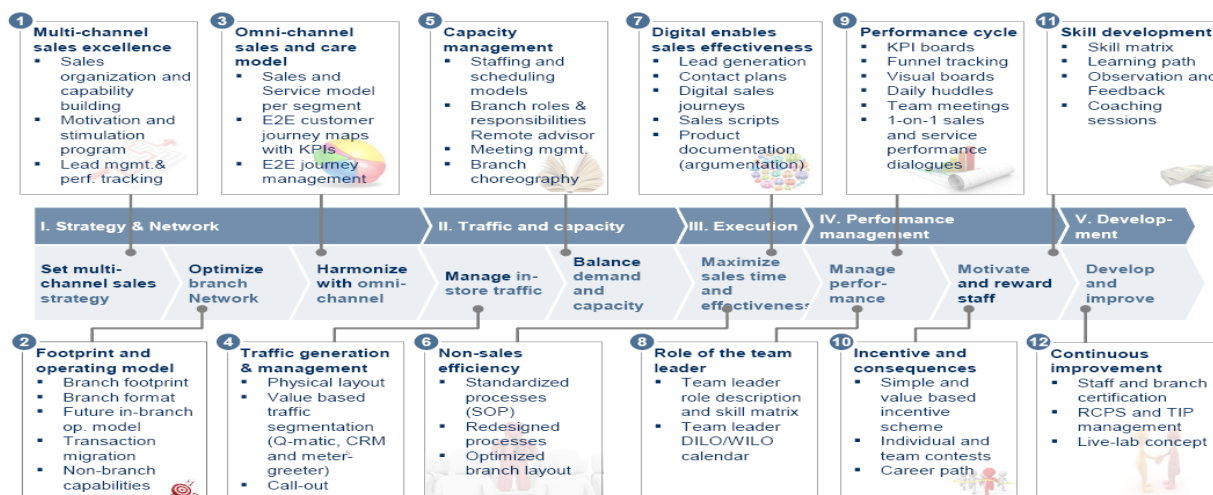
1 Multi-channel sales excellence
- Sales organization and capability building
- Motivation and stimulation program
- Lead mgmt.& perf. tracking

3 Omni-channel sales and care model
- Sales and Service model per segment
- E2E customer journey maps with KPIs
- E2E journey management

5 Capacity management
- Staffing and scheduling models
- Branch roles & responsibilities Remote advisor
- Meeting mgmt.
- Branch choreography

7 Digital enables sales effectiveness
- Lead generation
- Contact plans
- Digital sales journeys
- Sales scripts
- Product documentation (argumentation)

9 Performance cycle
- KPI boards
- Funnel tracking
- Visual boards
- Daily huddles
- Team meetings
- 1-on-1 sales and service performance dialogues

11 Skill development
- Skill matrix
- Learning path
- Observation and Feedback
- Coaching sessions

I. Strategy & Network
II. Traffic and capacity
III. Execution
IV. Performance management
V. Development

Set multi-channel sales strategy
Optimize branch Network
Harmonize with omni-channel
Manage in-store traffic
Balance demand and capacity
Maximize sales time and effectiveness
Manage performance
Motivate and reward staff
Develop and improve

2 Footprint and operating model
- Branch footprint
- Branch format
- Future in-branch op. model
- Transaction migration
- Non-branch capabilities

4 Traffic generation & management
- Physical layout
- Value based traffic segmentation (Q-matic, CRM and meter-greeter)
- Call-out

6 Non-sales efficiency
- Standardized processes (SOP)
- Redesigned processes
- Optimized branch layout

8 Role of the team leader
- Team leader role description and skill matrix
- Team leader DILO/WILO calendar

10 Incentive and consequences
- Simple and value based incentive scheme
- Individual and team contests
- Career path

12 Continuous improvement
- Staff and branch certification
- RCPS and TIP management
- Live-lab concept